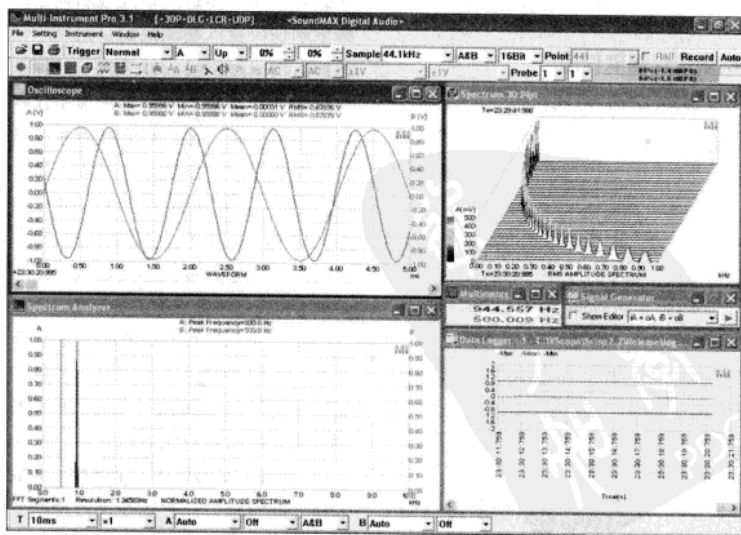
Multi-Instrument Pro 3.1 [-39P-DLG-LCR-UDP] <SoundMAX Digital Audio>

File Setting Instrument Window Help

Trigger Normal A Up 0% 0% Sample 44.1kHz A&B 16Bit Point 441 Rolll Record Auto

AC AC ±1V ±1V Probe 1 1

Oscilloscope

A: Max= 0.99966 V Min=-0.99966 V Mean= 0.00001 V RMS= 0.70705 V
B: Max= 0.99966 V Min=-0.99966 V Mean= 0.00000 V RMS= 0.70705 V

A (V)

1.00 0.80 0.60 0.40 0.20 0.00 -0.20 -0.40 -0.60 -0.80 -1.00

B (V)

1.00 0.80 0.60 0.40 0.20 0.00 -0.20 -0.40 -0.60 -0.80 -1.00

0.00 0.50 1.00 1.50 2.00 2.50 3.00 3.50 4.00 4.50 5.00

WAVEFORM

ms

23:30:20:995

Spectrum 3D Plot

T=23:29:41:560

A(mV)

500 400 300 200 100 0

0.00 0.10 0.20 0.30 0.40 0.50 0.60 0.70 0.80 0.90 1.00

T=23:30:20:995 RMS AMPLITUDE SPECTRUM

kHz

Spectrum Analyzer

A: Peak Frequency=500.0 Hz
B: Peak Frequency=500.0 Hz

A

1.00 0.90 0.80 0.70 0.60 0.50 0.40 0.30 0.20 0.10 0.00

B

1.00 0.90 0.80 0.70 0.60 0.50 0.40 0.30 0.20 0.10 0.00

0.0 1.0 2.0 3.0 4.0 5.0 6.0 7.0 8.0 9.0 10.0

kHz

FFT Segments:1 Resolution: 1.34560Hz NORMALIZED AMPLITUDE SPECTRUM

Multimeter

944.557 Hz
500.009 Hz

Signal Generator

Show Editor A = sA, B = sB

Data Logger 1 C:\Virtins\...

-Max -Mean -Min

23:30:11:759 23:30:12:759 23:30:13:759 23:30:14:759 23:30:15:759 23:30:16:759 23:30:17:759 23:30:18:759 23:30:19:759 23:30:20:759 23:30:21:759

Time(s)

T 10ms x1 A Auto Off A&B B Auto Off